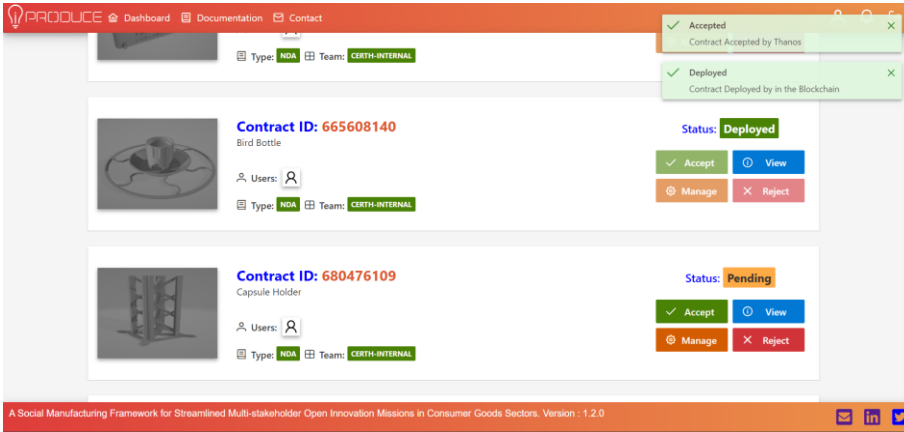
PRODUCE Dashboard Documentation Contact

Accepted
Contract Accepted by Thanos

Deployed
Contract Deployed by in the Blockchain

Type: NDA Team: CERTH-INTERNAL

Contract ID: 665608140
Bird Bottle

Users:

Type: NDA Team: CERTH-INTERNAL

Status: Deployed

Accept View
Manage Reject

Contract ID: 680476109
Capsule Holder

Users:

Type: NDA Team: CERTH-INTERNAL

Status: Pending

Accept View
Manage Reject

A Social Manufacturing Framework for Streamlined Multi-stakeholder Open Innovation Missions in Consumer Goods Sectors. Version : 1.2.0